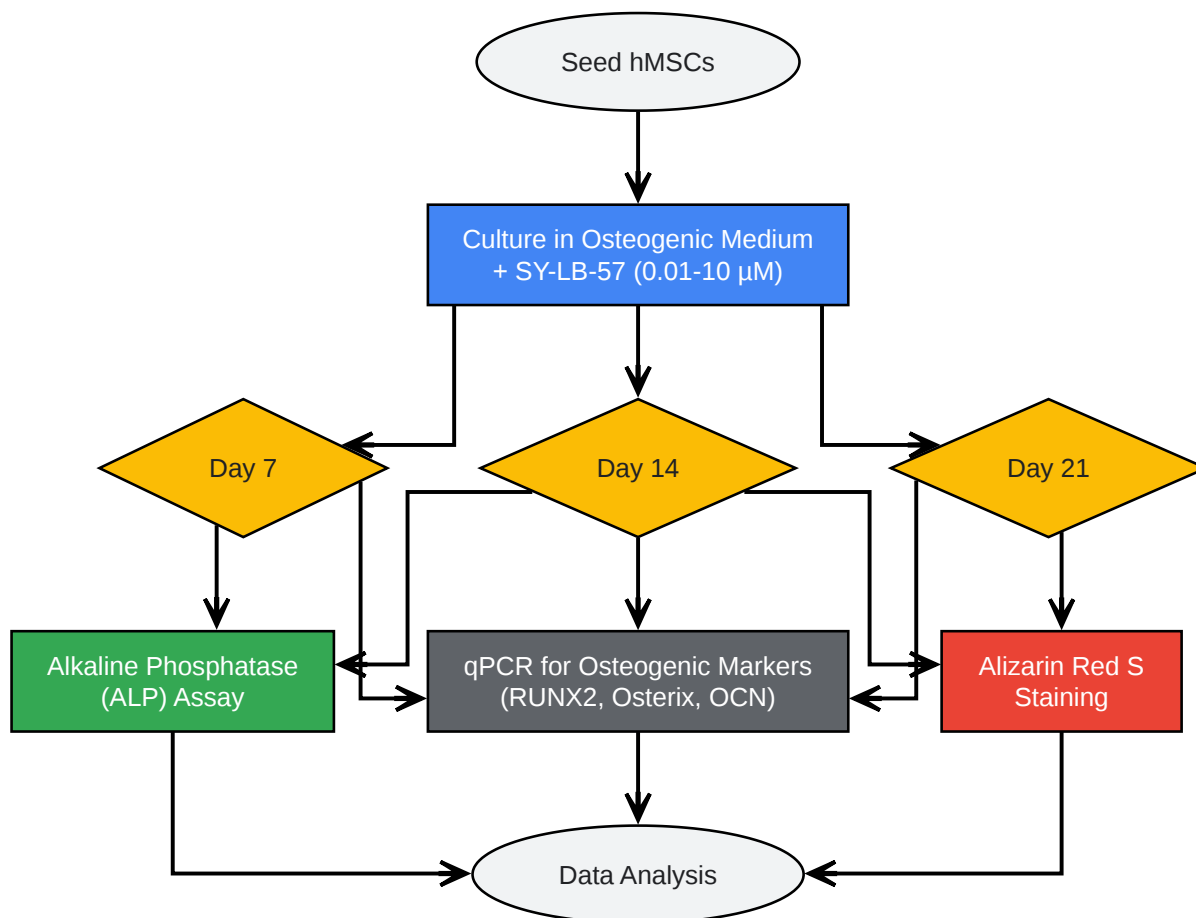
Seed hMSCs

Culture in Osteogenic Medium + SY-LB-57 (0.01-10 µM)

Day 7

Day 14

Day 21

Alkaline Phosphatase (ALP) Assay

qPCR for Osteogenic Markers (RUNX2, Osterix, OCN)

Alizarin Red S Staining

Data Analysis